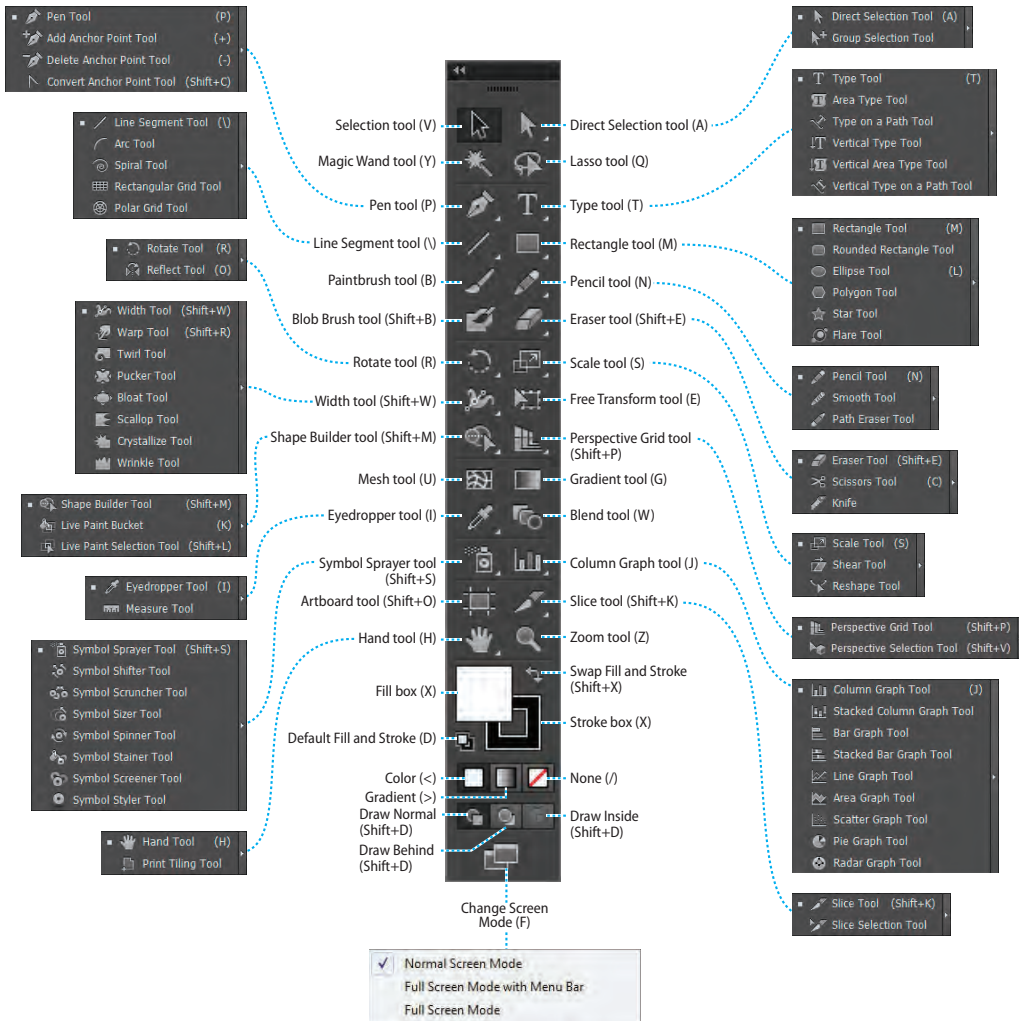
Pen Tool (P)
Add Anchor Point Tool (+)
Delete Anchor Point Tool (-)
Convert Anchor Point Tool (Shift+C)

Line Segment Tool (\)
Arc Tool
Spiral Tool
Rectangular Grid Tool
Polar Grid Tool

Rotate Tool (R)
Reflect Tool (O)

Width Tool (Shift+W)
Warp Tool (Shift+R)
Twirl Tool
Pucker Tool
Bloat Tool
Scallop Tool
Crystallize Tool
Wrinkle Tool

Shape Builder Tool (Shift+M)
Live Paint Bucket (K)
Live Paint Selection Tool (Shift+L)

Eyedropper Tool (I)
Measure Tool

Symbol Sprayer Tool (Shift+S)
Symbol Shifter Tool
Symbol Scruncher Tool
Symbol Sizer Tool
Symbol Spinner Tool
Symbol Stainer Tool
Symbol Screener Tool
Symbol Styler Tool

Hand Tool (H)
Print Tiling Tool

Selection tool (V)
Magic Wand tool (Y)
Pen tool (P)
Line Segment tool (\)
Paintbrush tool (B)
Blob Brush tool (Shift+B)
Rotate tool (R)
Width tool (Shift+W)
Shape Builder tool (Shift+M)
Mesh tool (U)
Eyedropper tool (I)
Symbol Sprayer tool (Shift+S)
Artboard tool (Shift+O)
Hand tool (H)
Fill box (X)
Default Fill and Stroke (D)
Color (<)
Gradient (>)
Draw Normal (Shift+D)
Draw Behind (Shift+D)
Change Screen Mode (F)

Normal Screen Mode
Full Screen Mode with Menu Bar
Full Screen Mode

Direct Selection tool (A)
Lasso tool (Q)
Type tool (T)
Rectangle tool (M)
Pencil tool (N)
Eraser tool (Shift+E)
Scale tool (S)
Free Transform tool (E)
Perspective Grid tool (Shift+P)
Gradient tool (G)
Blend tool (W)
Column Graph tool (J)
Slice tool (Shift+K)
Zoom tool (Z)
Swap Fill and Stroke (Shift+X)
Stroke box (X)
None (/)
Draw Inside (Shift+D)

Direct Selection Tool (A)
Group Selection Tool

Type Tool (T)
Area Type Tool
Type on a Path Tool
Vertical Type Tool
Vertical Area Type Tool
Vertical Type on a Path Tool

Rectangle Tool (M)
Rounded Rectangle Tool
Ellipse Tool (L)
Polygon Tool
Star Tool
Flare Tool

Pencil Tool (N)
Smooth Tool
Path Eraser Tool

Eraser Tool (Shift+E)
Scissors Tool (C)
Knife

Scale Tool (S)
Shear Tool
Reshape Tool

Perspective Grid Tool (Shift+P)
Perspective Selection Tool (Shift+V)

Column Graph Tool (J)
Stacked Column Graph Tool
Bar Graph Tool
Stacked Bar Graph Tool
Line Graph Tool
Area Graph Tool
Scatter Graph Tool
Pie Graph Tool
Radar Graph Tool

Slice Tool (Shift+K)
Slice Selection Tool